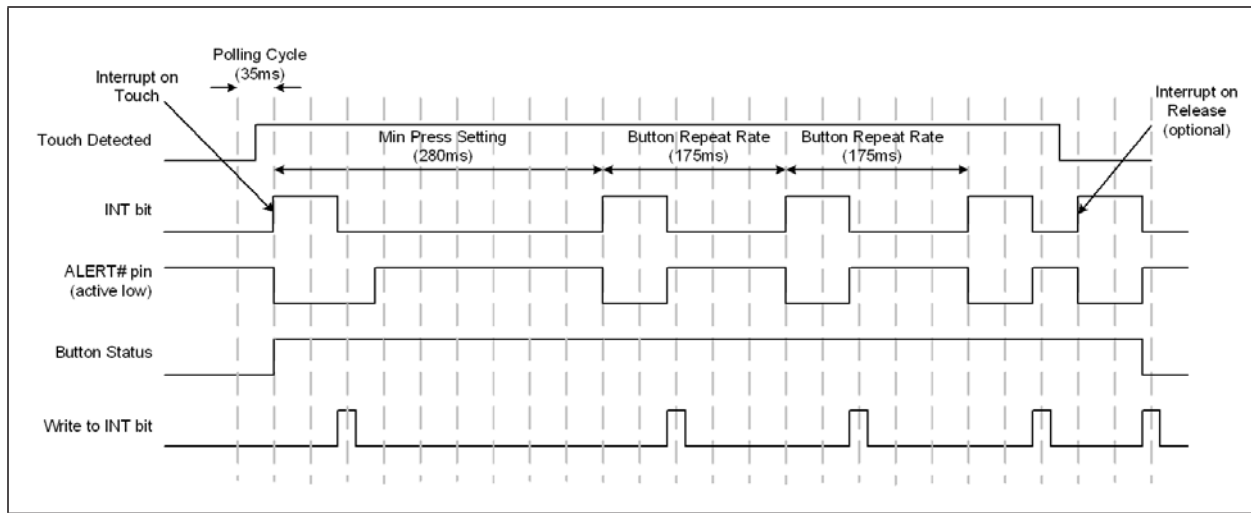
Polling Cycle
(35ms)

Interrupt on
Touch

Interrupt on
Release
(optional)

Touch Detected

Min Press Setting
(280ms)

Button Repeat Rate
(175ms)

Button Repeat Rate
(175ms)

INT bit

ALERT# pin
(active low)

Button Status

Write to INT bit